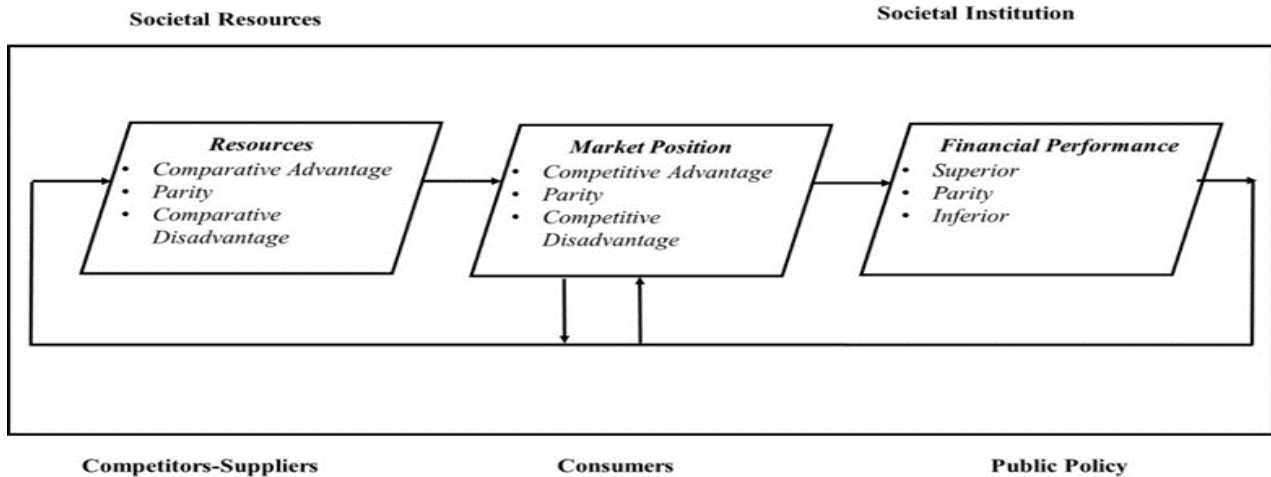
Societal Resources

Societal Institution

Resources
- Comparative Advantage
- Parity
- Comparative Disadvantage

Market Position
- Competitive Advantage
- Parity
- Competitive Disadvantage

Financial Performance
- Superior
- Parity
- Inferior

Competitors-Suppliers

Consumers

Public Policy